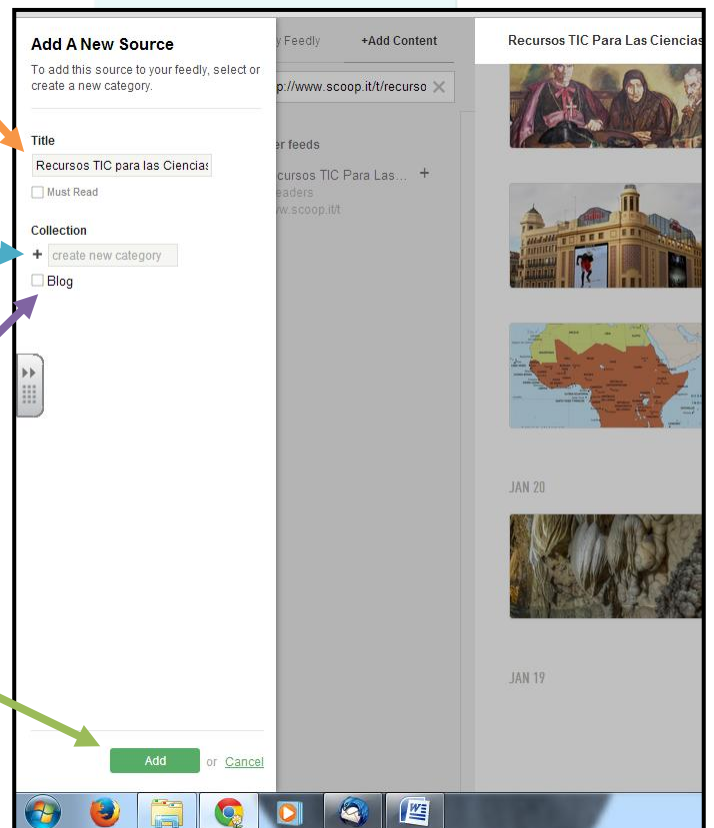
Add A New Source

To add this source to your feedly, select or create a new category.

Title

Recursos TIC para las Ciencias

Must Read

Collection

+ create new category

Blog

Add or Cancel

y Feedly

+Add Content

p://www.scoop.it/t/recurso ✕

er feeds

cursos TIC Para Las... +

eaders

w.scoop.it/t

Recursos TIC Para Las Ciencias

JAN 20

JAN 19